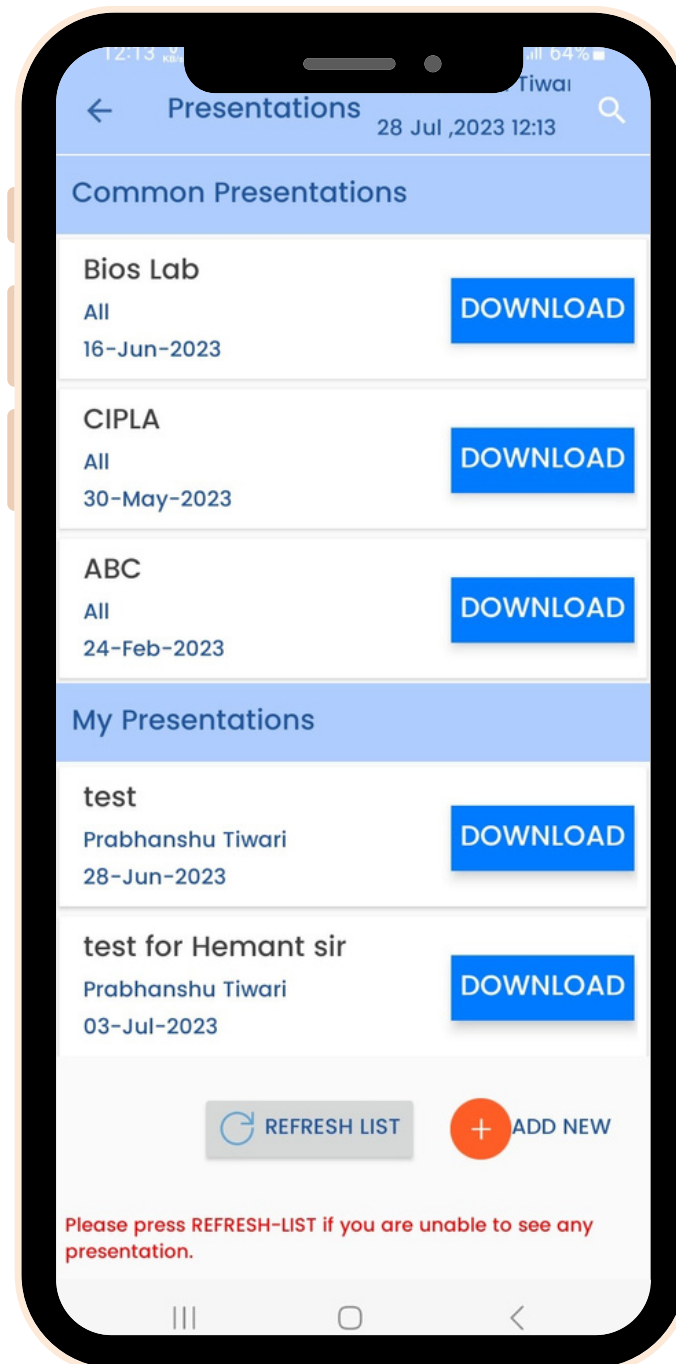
12:13 64%

Presentations Tiwari 28 Jul ,2023 12:13

Common Presentations

Bios Lab
All
16-Jun-2023
DOWNLOAD

CIPLA
All
30-May-2023
DOWNLOAD

ABC
All
24-Feb-2023
DOWNLOAD

My Presentations

test
Prabhanshu Tiwari
28-Jun-2023
DOWNLOAD

test for Hemant sir
Prabhanshu Tiwari
03-Jul-2023
DOWNLOAD

REFRESH LIST

+ ADD NEW

Please press REFRESH-LIST if you are unable to see any presentation.